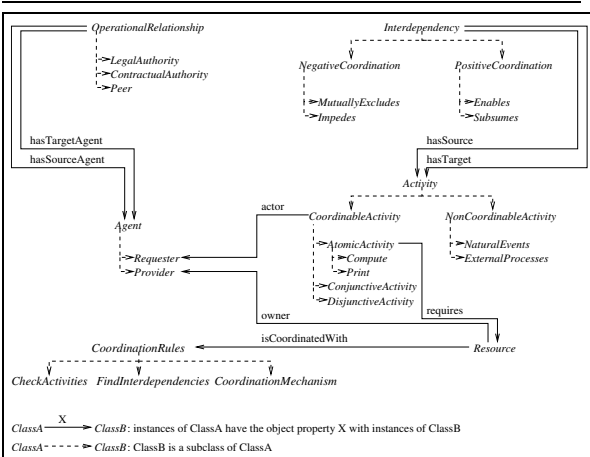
OperationalRelationship
LegalAuthority
ContractualAuthority
Peer

Interdependency
NegativeCoordination
PositiveCoordination
MutuallyExcludes
Impedes
Enables
Subsumes

hasTargetAgent
hasSourceAgent
hasSource
hasTarget

Activity
actor
CoordinableActivity
NonCoordinableActivity
Agent
AtomicActivity
Compute
Print
ConjunctiveActivity
DisjunctiveActivity
NaturalEvents
ExternalProcesses
Requester
Provider
owner
requires
CoordinationRules
isCoordinatedWith
Resource
CheckActivities
FindInterdependencies
CoordinationMechanism

ClassA X ClassB: instances of ClassA have the object property X with instances of ClassB
ClassA ClassB: ClassB is a subclass of ClassA